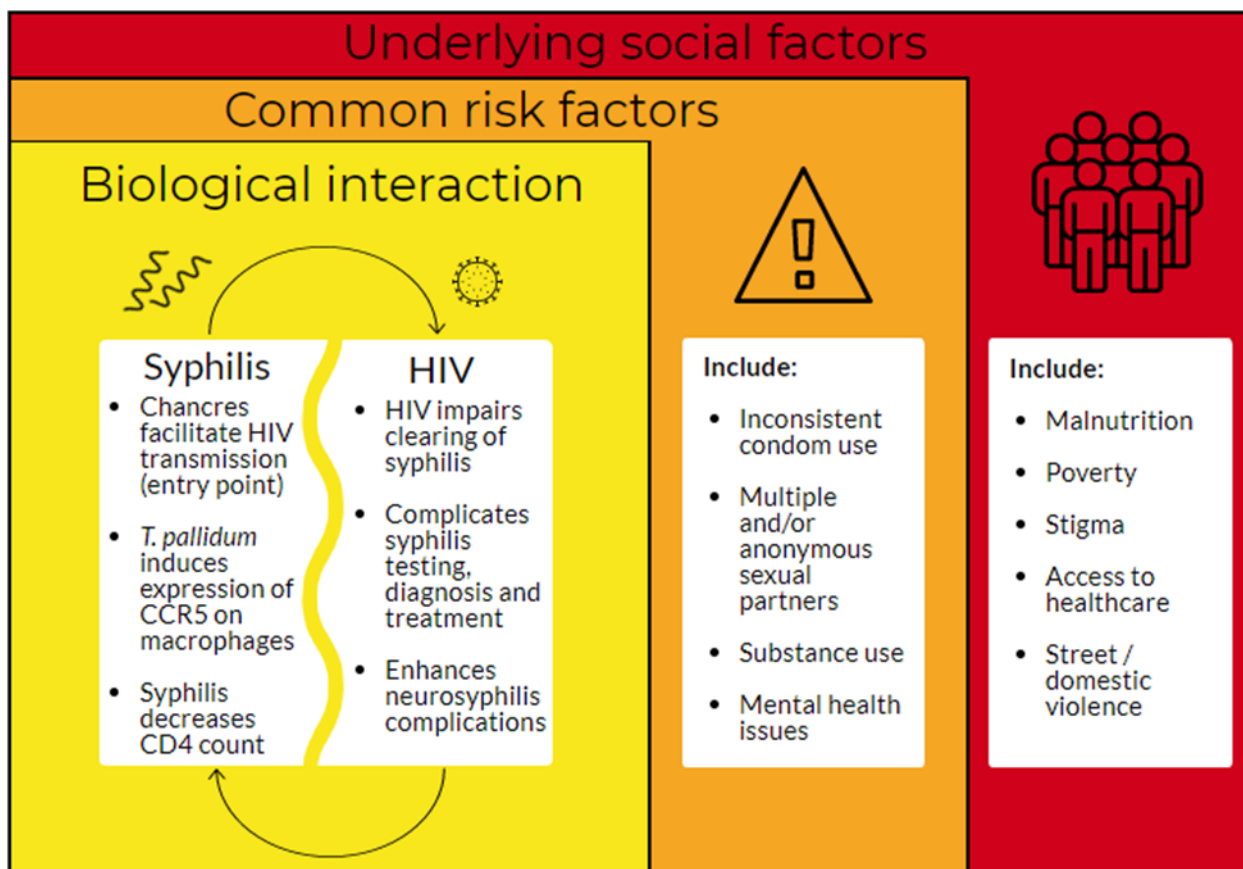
Underlying social factors

Common risk factors

Biological interaction

Syphilis

- Chancres facilitate HIV transmission (entry point)
- *T. pallidum* induces expression of CCR5 on macrophages
- Syphilis decreases CD4 count

HIV

- HIV impairs clearing of syphilis
- Complicates syphilis testing, diagnosis and treatment
- Enhances neurosyphilis complications

Include:

- Inconsistent condom use
- Multiple and/or anonymous sexual partners
- Substance use
- Mental health issues

Include:

- Malnutrition
- Poverty
- Stigma
- Access to healthcare
- Street / domestic violence